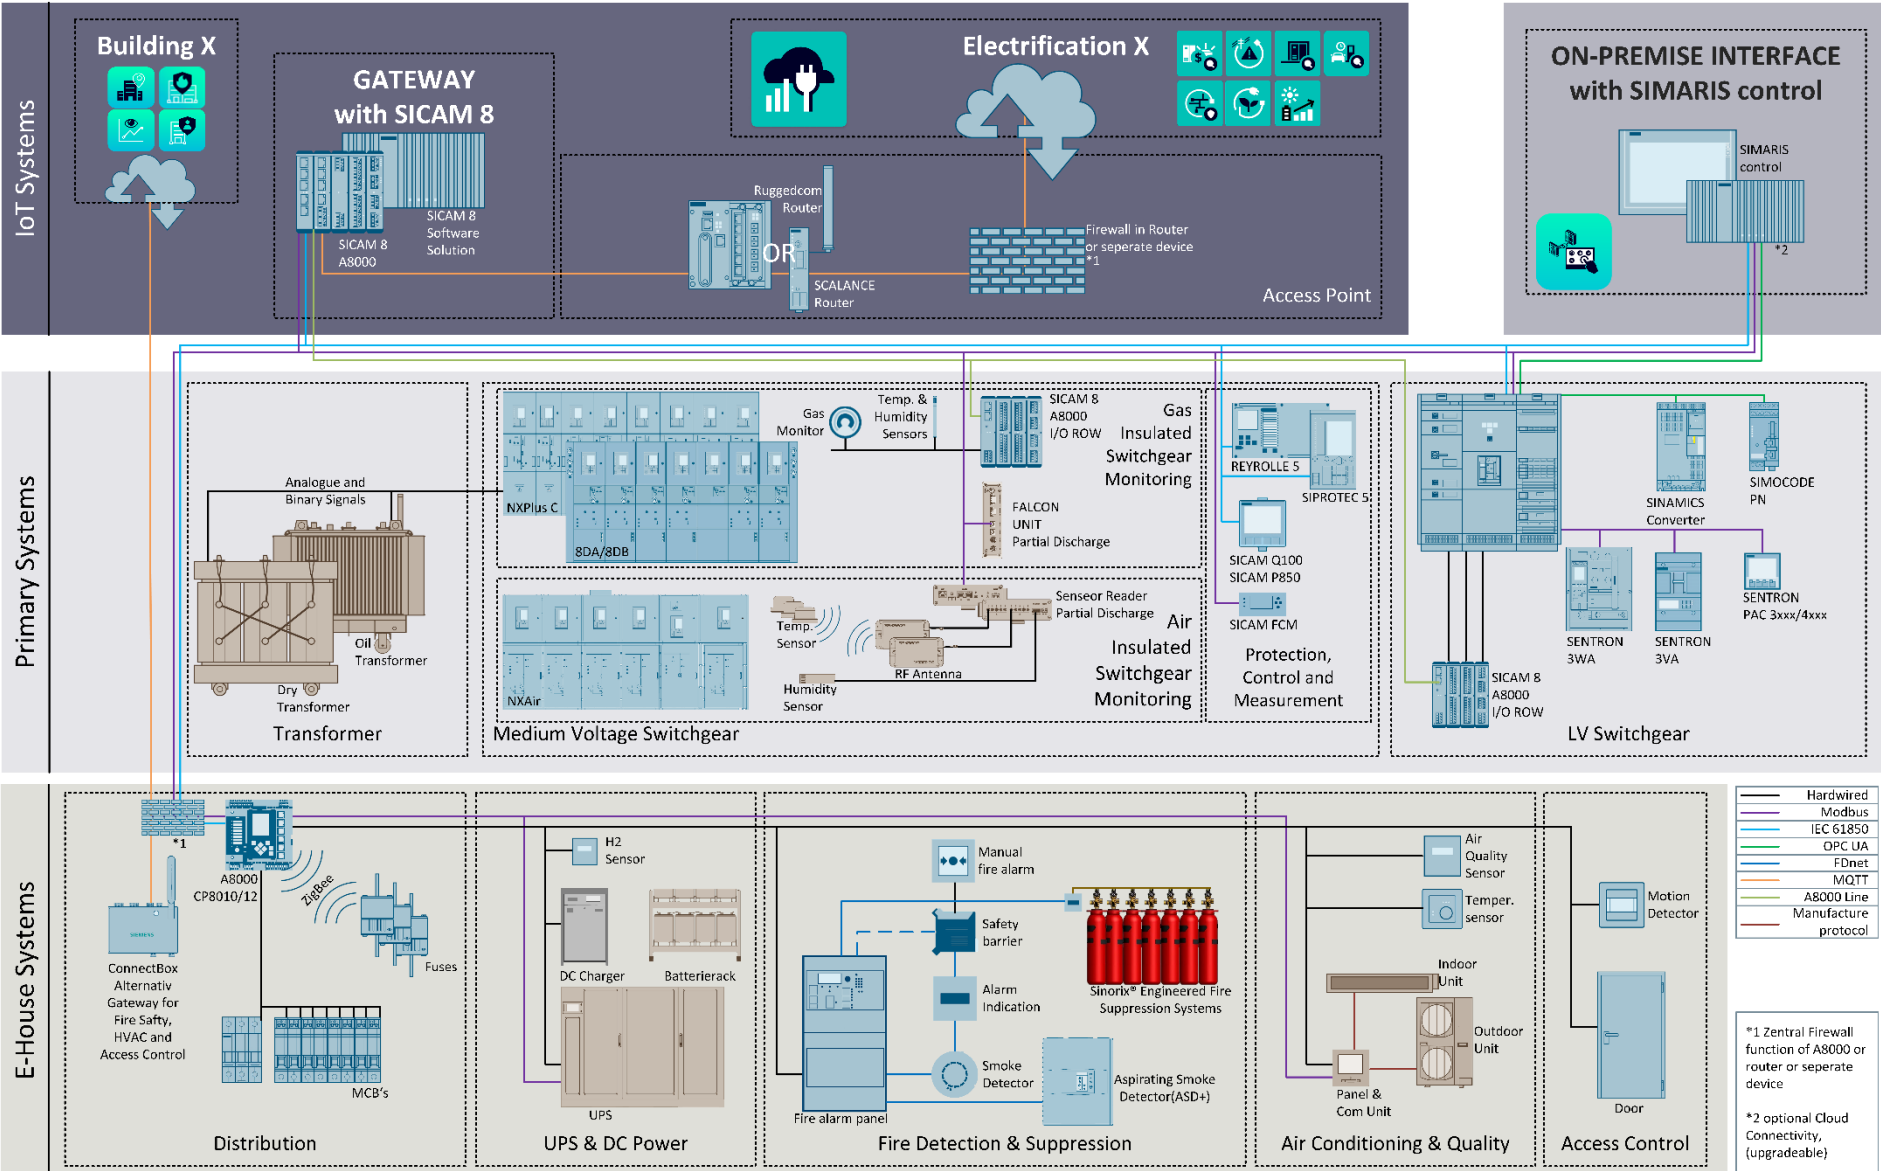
IoT Systems

Building X

GATEWAY with SICAM 8

SICAM 8 A8000

SICAM 8 Software Solution

Electrification X

Ruggedcom Router

OR

SCALANCE Router

Firewall in Router or seperate device *1

Access Point

ON-PREMISE INTERFACE with SIMARIS control

SIMARIS control

*2

Primary Systems

Analogue and Binary Signals

Oil Transformer

Dry Transformer

Transformer

NXPlus C

8DA/8DB

Gas Monitor

Temp. & Humidity Sensors

SICAM 8 A8000 I/O ROW

Gas Insulated Switchgear Monitoring

FALCON UNIT Partial Discharge

NXAir

Temp. Sensor

Humidity Sensor

RF Antenna

Senseor Reader Partial Discharge

Air Insulated Switchgear Monitoring

Medium Voltage Switchgear

REYROLLE 5

SIPROTEC 5

SICAM Q100 SICAM P850

SICAM FCM

Protection, Control and Measurement

SINAMICS Converter

SIMOCODE PN

SENTRON 3WA

SENTRON 3VA

SENTRON PAC 3xxx/4xxx

SICAM 8 A8000 I/O ROW

LV Switchgear

E-House Systems

*1

A8000 CP8010/12

ZigBee

Fuses

ConnectBox Alternativ Gateway for Fire Safty, HVAC and Access Control

MCB's

Distribution

H2 Sensor

DC Charger

Batterierack

UPS

UPS & DC Power

Manual fire alarm

Safety barrier

Alarm Indication

Smoke Detector

Fire alarm panel

Sinorix® Engineered Fire Suppression Systems

Aspirating Smoke Detector(ASD+)

Fire Detection & Suppression

Air Quality Sensor

Temper. sensor

Indoor Unit

Outdoor Unit

Panel & Com Unit

Air Conditioning & Quality

Motion Detector

Door

Access Control

| Hardwired |
|---|
| Modbus |
| IEC 61850 |
| OPC UA |
| FDnet |
| MQTT |
| A8000 Line |
| Manufacture protocol |

*1 Zentral Firewall function of A8000 or router or seperate device

*2 optional Cloud Connectivity, (upgradeable)